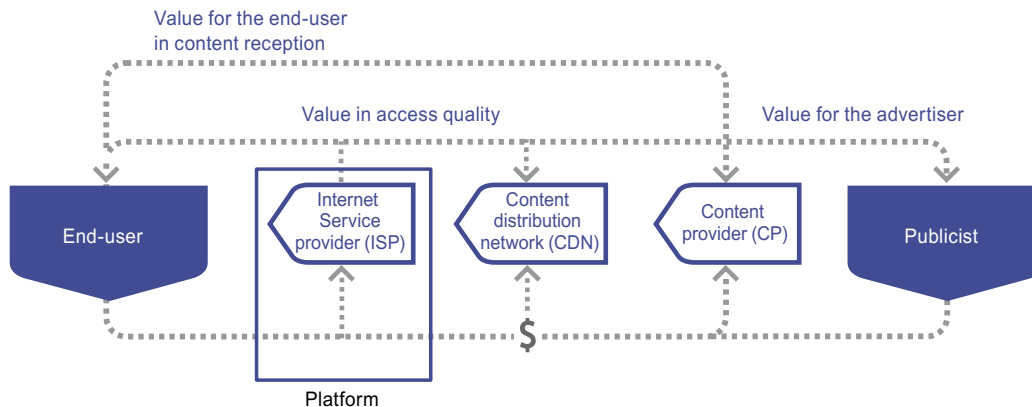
Value for the end-user in content reception

Value in access quality

Value for the advertiser

End-user

Internet Service provider (ISP)

Content distribution network (CDN)

Content provider (CP)

Publicist

$

Platform